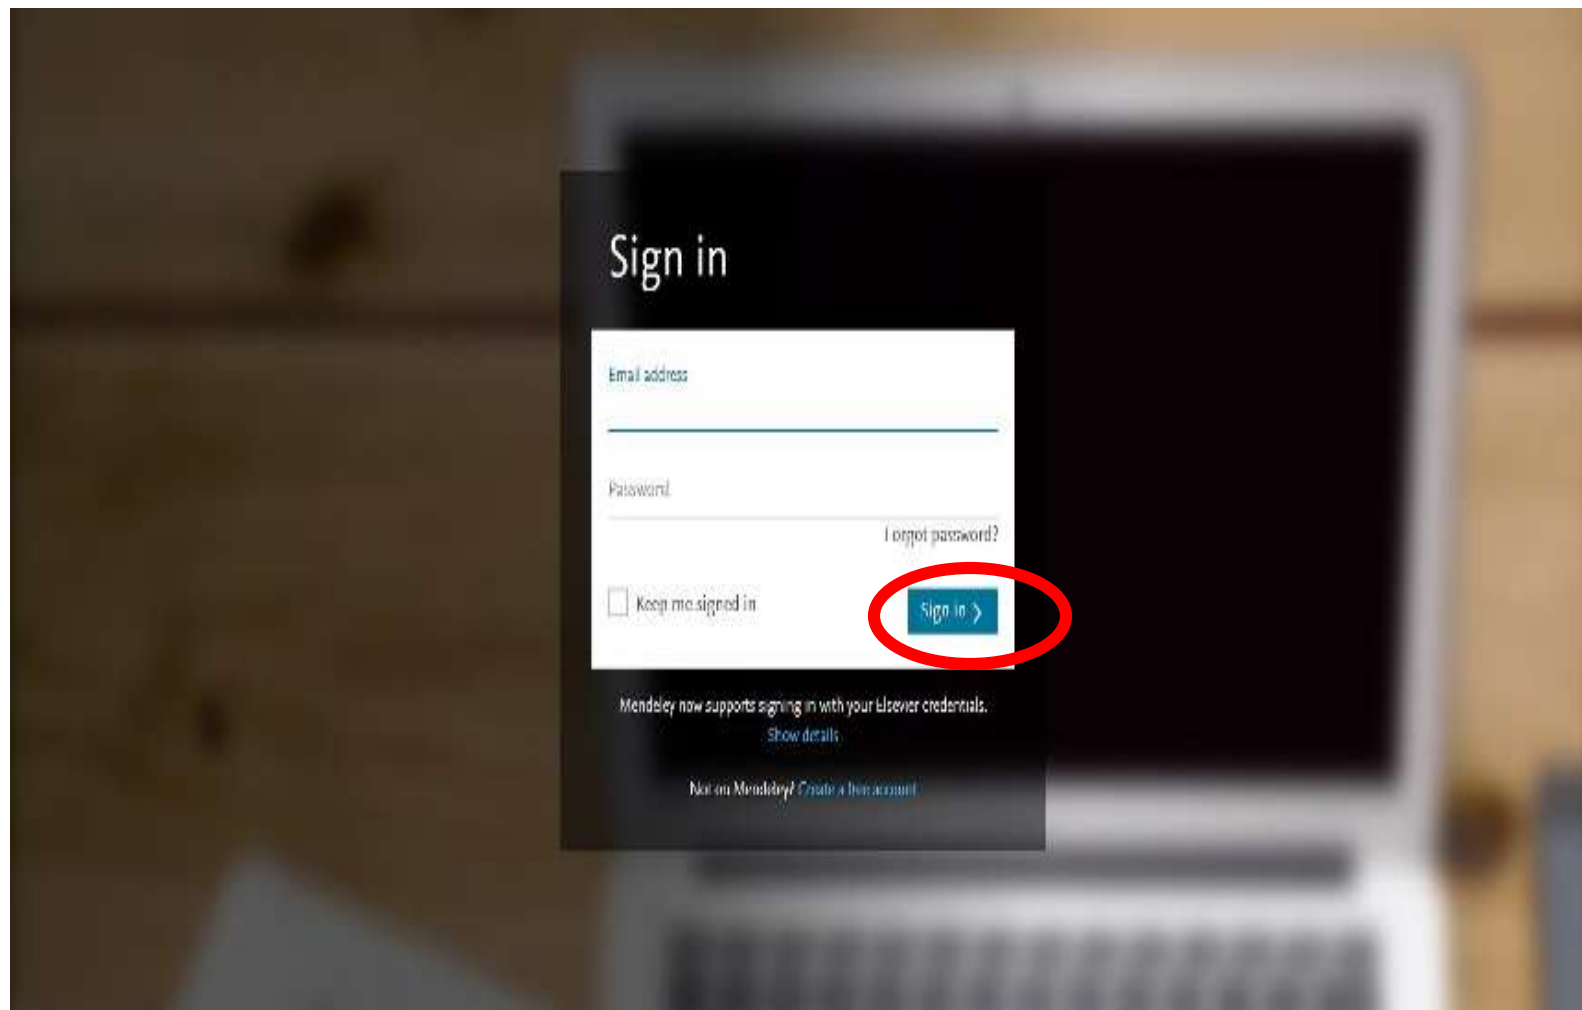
Sign in

Email address

Password

Forgot password?

Keep me signed in

Sign in ›

Mendeley now supports signing in with your Elsevier credentials.

Show details

Not on Mendeley? Create a free account